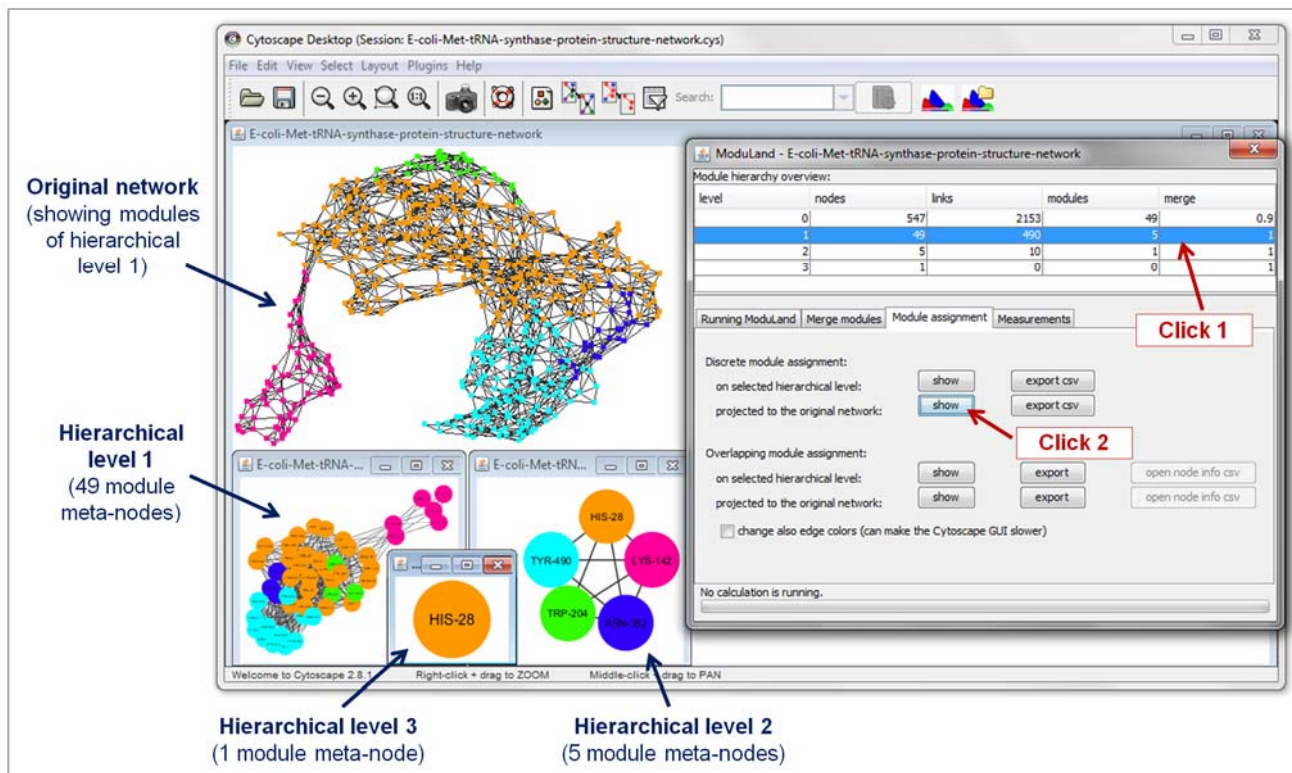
Cytoscape Desktop (Session: E-coli-Met-tRNA-synthase-protein-structure-network.cys)

File Edit View Select Layout Plugins Help

Search:

E-coli-Met-tRNA-synthase-protein-structure-network

Original network (showing modules of hierarchical level 1)

Hierarchical level 1 (49 module meta-nodes)

E-coli-Met-tRNA-...

E-coli-Met-tRN...

HIS-28

TYR-490

LYS-142

TRP-204

ASN-382

HIS-28

Welcome to Cytoscape 2.8.1 Right-click + drag to ZOOM Middle-click + drag to PAN

ModuLand - E-coli-Met-tRNA-synthase-protein-structure-network

Module hierarchy overview:

| level | nodes | links | modules | merge |
|---|---|---|---|---|
| 0 | 547 | 2153 | 49 | 0.9 |
| 1 | 49 | 490 | 5 | 1 |
| 2 | 5 | 10 | 1 | 1 |
| 3 | 1 | 0 | 0 | 1 |

Running ModuLand | Merge modules | Module assignment | Measurements

Click 1

Discrete module assignment:
on selected hierarchical level: show export csv
projected to the original network: show export csv

Click 2

Overlapping module assignment:
on selected hierarchical level: show export open node info csv
projected to the original network: show export open node info csv

change also edge colors (can make the Cytoscape GUI slower)

No calculation is running.

Hierarchical level 3 (1 module meta-node)

Hierarchical level 2 (5 module meta-nodes)